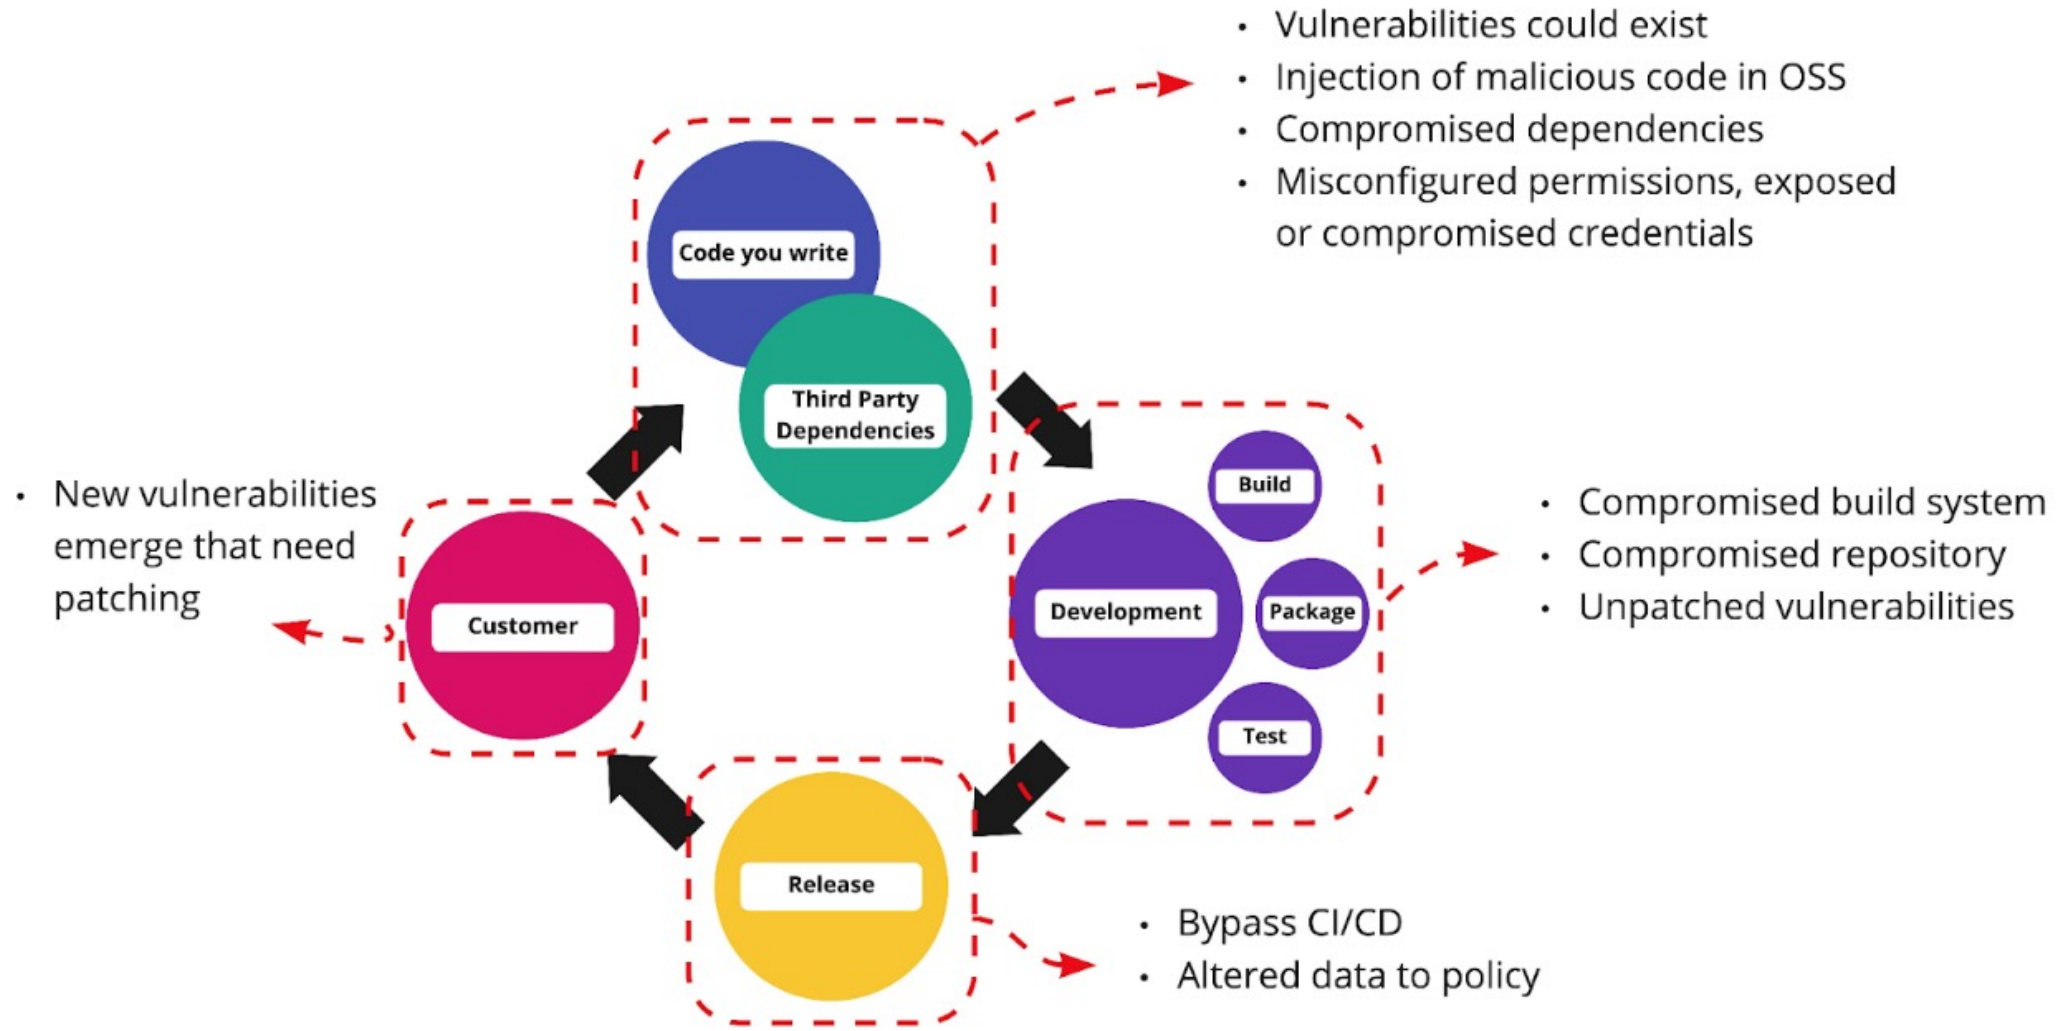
• Vulnerabilities could exist
• Injection of malicious code in OSS
• Compromised dependencies
• Misconfigured permissions, exposed or compromised credentials

Code you write

Third Party Dependencies

• New vulnerabilities emerge that need patching

Customer

Build

Development

Package

Test

• Compromised build system
• Compromised repository
• Unpatched vulnerabilities

Release

• Bypass CI/CD
• Altered data to policy